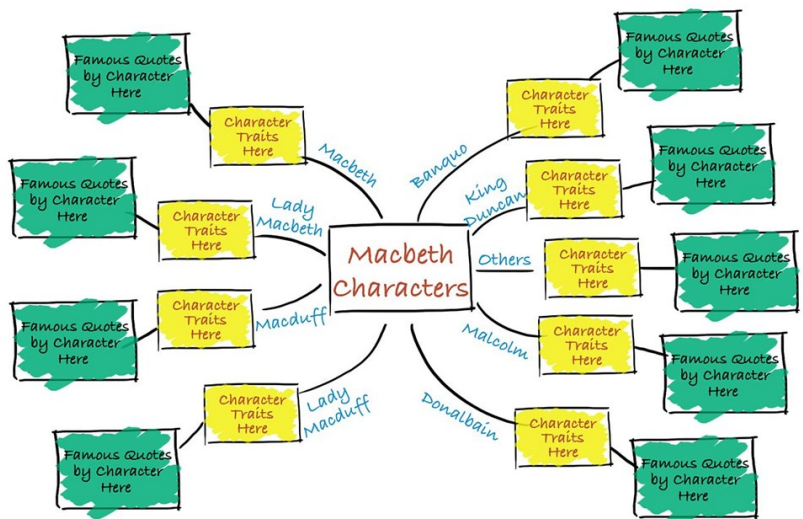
Macbeth Characters

Macbeth
Character Traits Here
Famous Quotes by Character Here

Lady Macbeth
Character Traits Here
Famous Quotes by Character Here

Macduff
Character Traits Here
Famous Quotes by Character Here

Lady Macduff
Character Traits Here
Famous Quotes by Character Here

Banquo
Character Traits Here
Famous Quotes by Character Here

King Duncan
Character Traits Here
Famous Quotes by Character Here

Others
Character Traits Here
Famous Quotes by Character Here

Malcolm
Character Traits Here
Famous Quotes by Character Here

Donalbain
Character Traits Here
Famous Quotes by Character Here